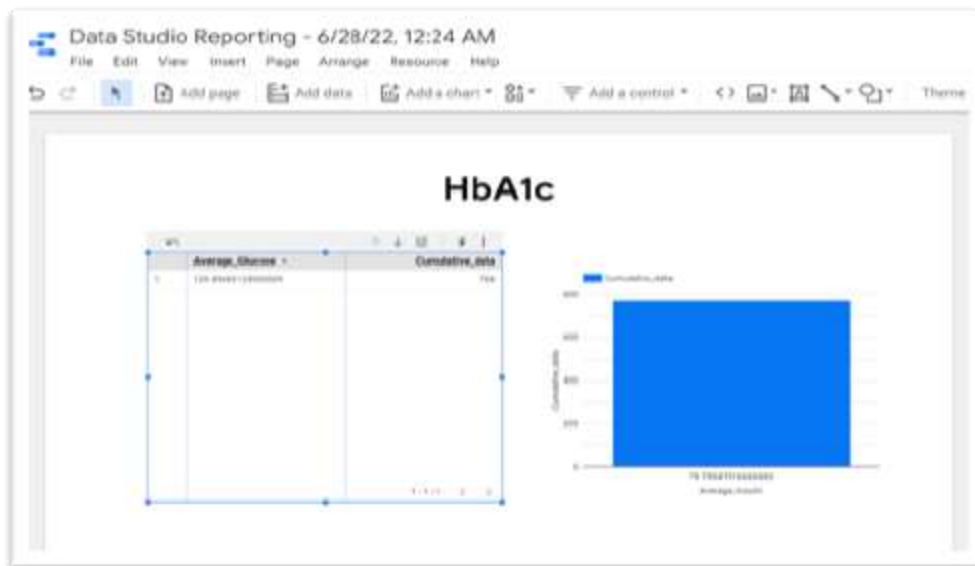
Data Studio Reporting - 6/28/22, 12:24 AM
File Edit View Insert Page Arrange Resource Help
Add page Add data Add a chart Add a control Theme

HbA1c

| | Average_Glucose | Cumulative_data |
|---|---|---|
| 1. | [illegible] | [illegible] |

Cumulative_data
600
400
200
0
Cumulative_data
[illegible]
Average_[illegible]